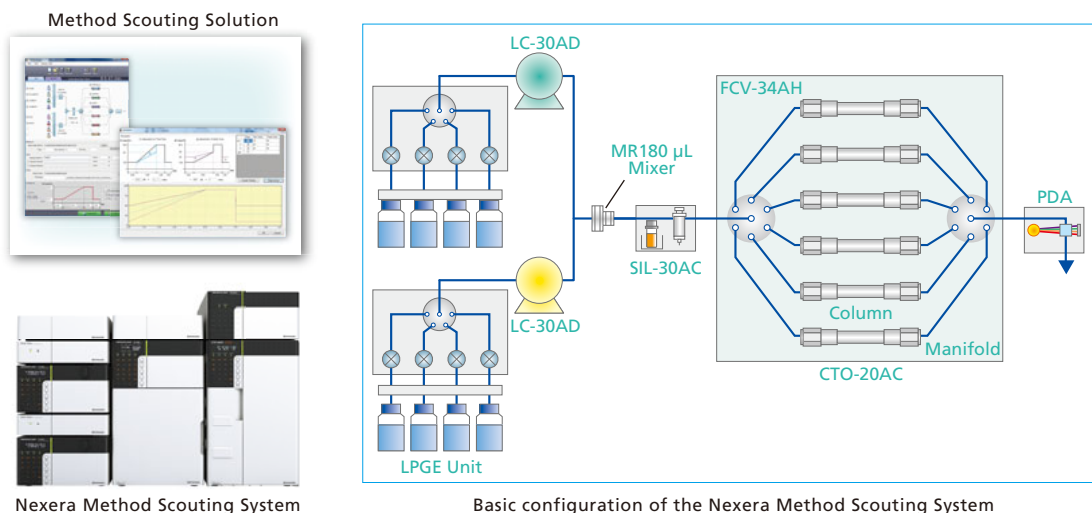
Method Scouting Solution

Nexera Method Scouting System

LC-30AD

FCV-34AH

MR180 µL Mixer

SIL-30AC

PDA

LC-30AD

Column

Manifold

CTO-20AC

LPGE Unit

Basic configuration of the Nexera Method Scouting System